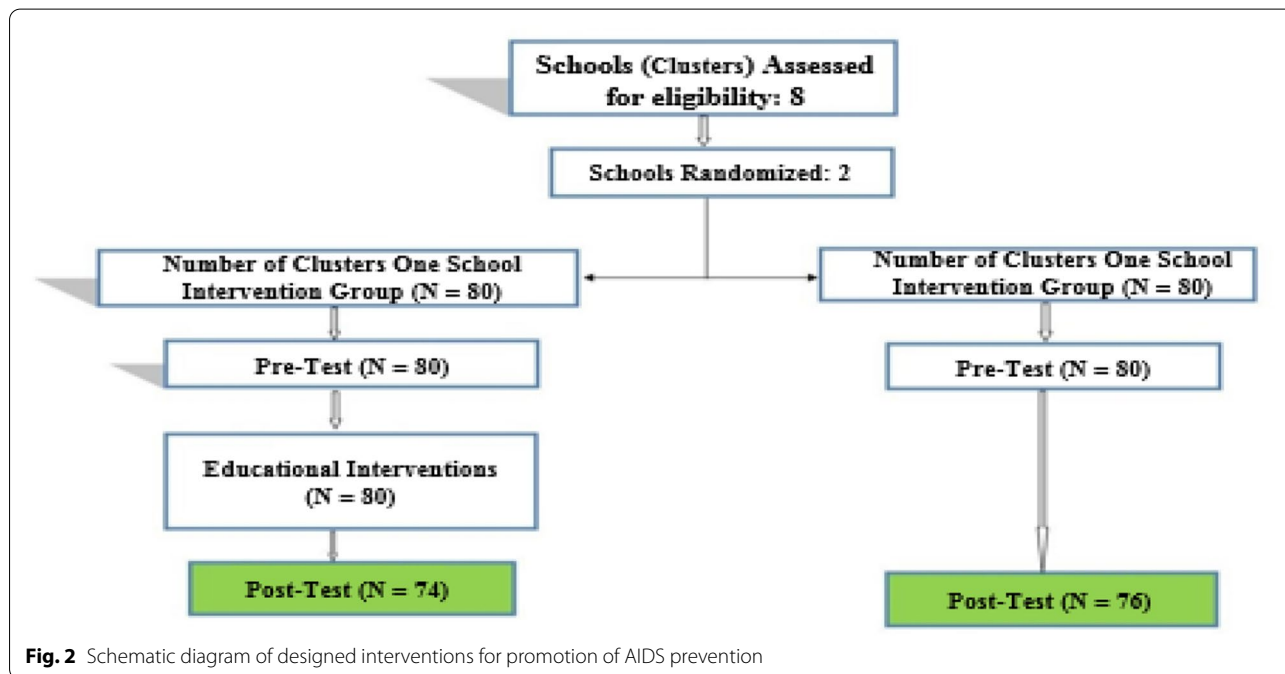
Schools (Clusters) Assessed for eligibility: 8

Schools Randomized: 2

Number of Clusters One School Intervention Group (N = 80)

Number of Clusters One School Intervention Group (N = 80)

Pre-Test (N = 80)

Pre-Test (N = 80)

Educational Interventions (N = 80)

Post-Test (N = 74)

Post-Test (N = 76)

**Fig. 2** Schematic diagram of designed interventions for promotion of AIDS prevention